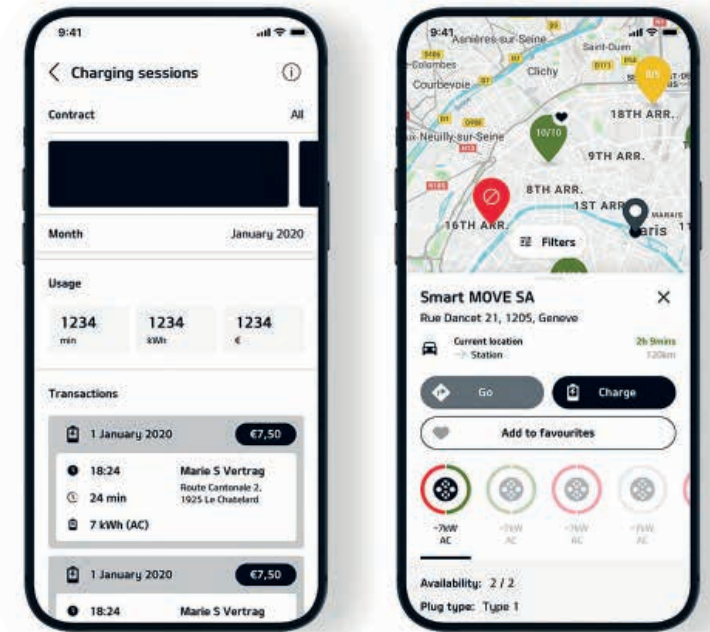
9:41

Charging sessions

Contract All

Month January 2020

Usage

1234 min

1234 kWh

1234 €

Transactions

1 January 2020 €7,50

18:24 Marie S Vertrag

24 min Route Cantonale 2, 1925 Le Chatelard

7 kWh (AC)

1 January 2020 €7,50

18:24 Marie S Vertrag

9:41

Asnières-sur-Seine

Saint-Ouen

Colombes

Clichy

Courbevoie

8/8

18TH ARR.

10/10

Neuilly-sur-Seine

9TH ARR.

8TH ARR.

1ST ARR

16TH ARR.

Paris

Filters

Smart MOVE SA

Rue Dancet 21, 1205, Geneve

Current location → Station

2h 9mins 120km

Go

Charge

Add to favourites

~7kW AC

~7kW AC

~7kW AC

~7kW AC

Availability: 2 / 2

Plug type: Type 1